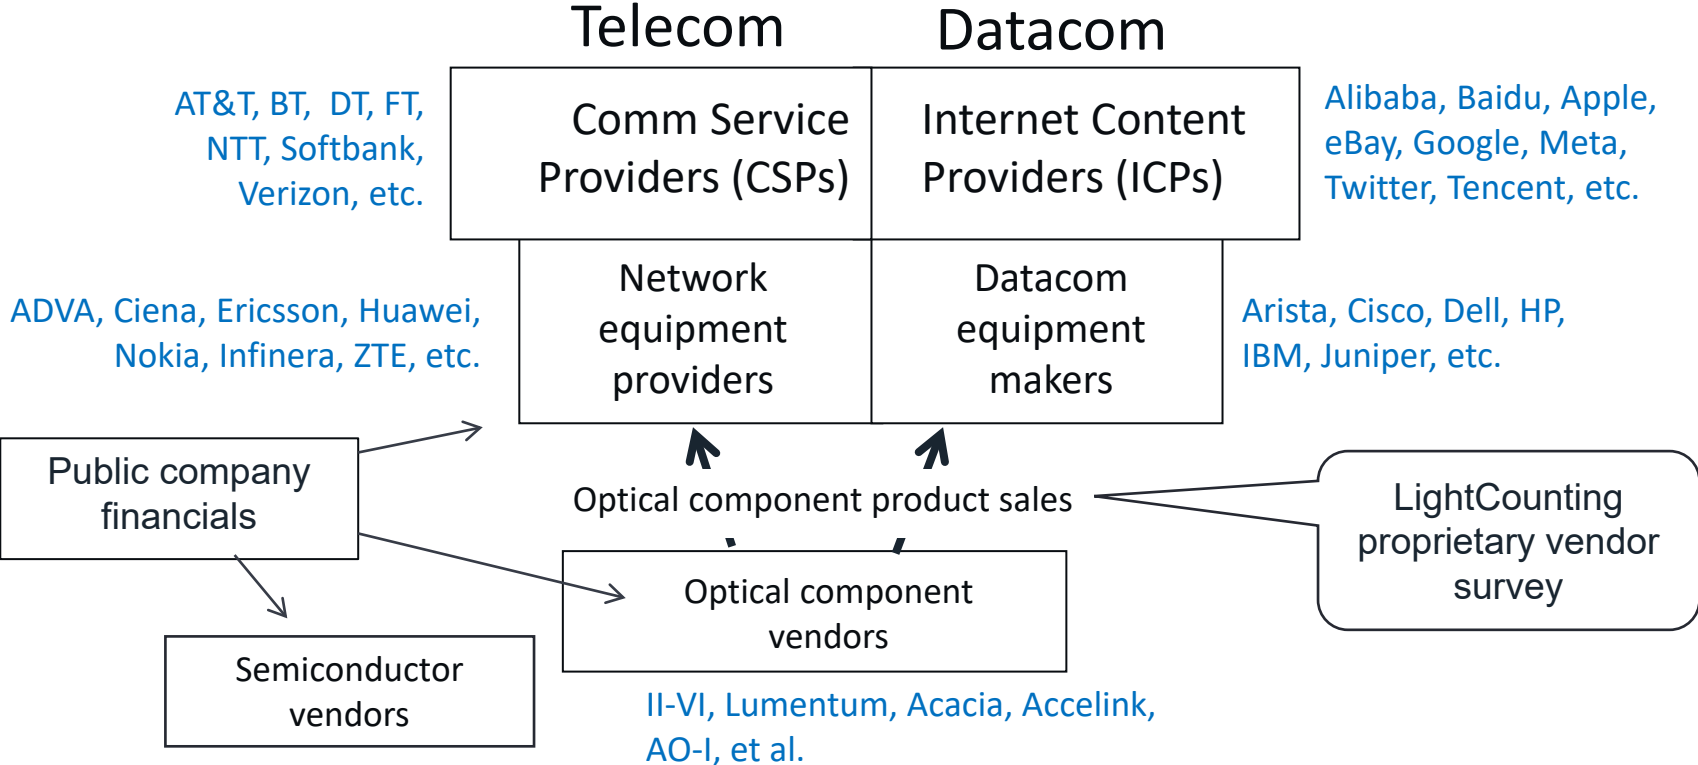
Telecom

Datacom

AT&T, BT, DT, FT, NTT, Softbank, Verizon, etc.

Comm Service Providers (CSPs)

Internet Content Providers (ICPs)

Alibaba, Baidu, Apple, eBay, Google, Meta, Twitter, Tencent, etc.

ADVA, Ciena, Ericsson, Huawei, Nokia, Infinera, ZTE, etc.

Network equipment providers

Datacom equipment makers

Arista, Cisco, Dell, HP, IBM, Juniper, etc.

Public company financials

Optical component product sales

LightCounting proprietary vendor survey

Optical component vendors

Semiconductor vendors

II-VI, Lumentum, Acacia, Accelink, AO-I, et al.